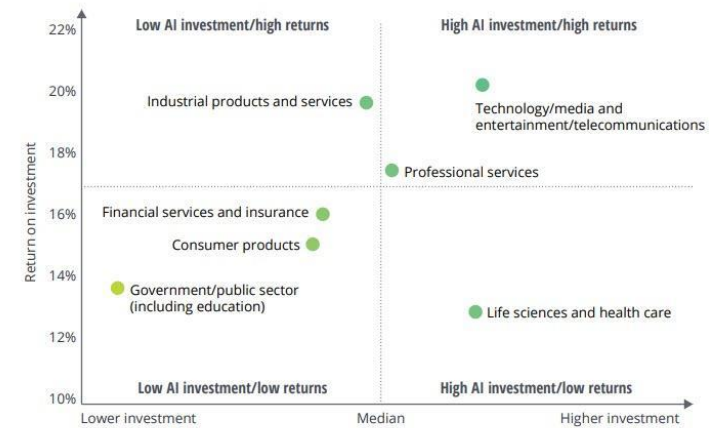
Low AI investment/high returns

High AI investment/high returns

22%

20%

18%

16%

14%

12%

10%

Return on investment

Industrial products and services

Technology/media and entertainment/telecommunications

Professional services

Financial services and insurance

Consumer products

Government/public sector (including education)

Life sciences and health care

Low AI investment/low returns

High AI investment/low returns

Lower investment

Median

Higher investment